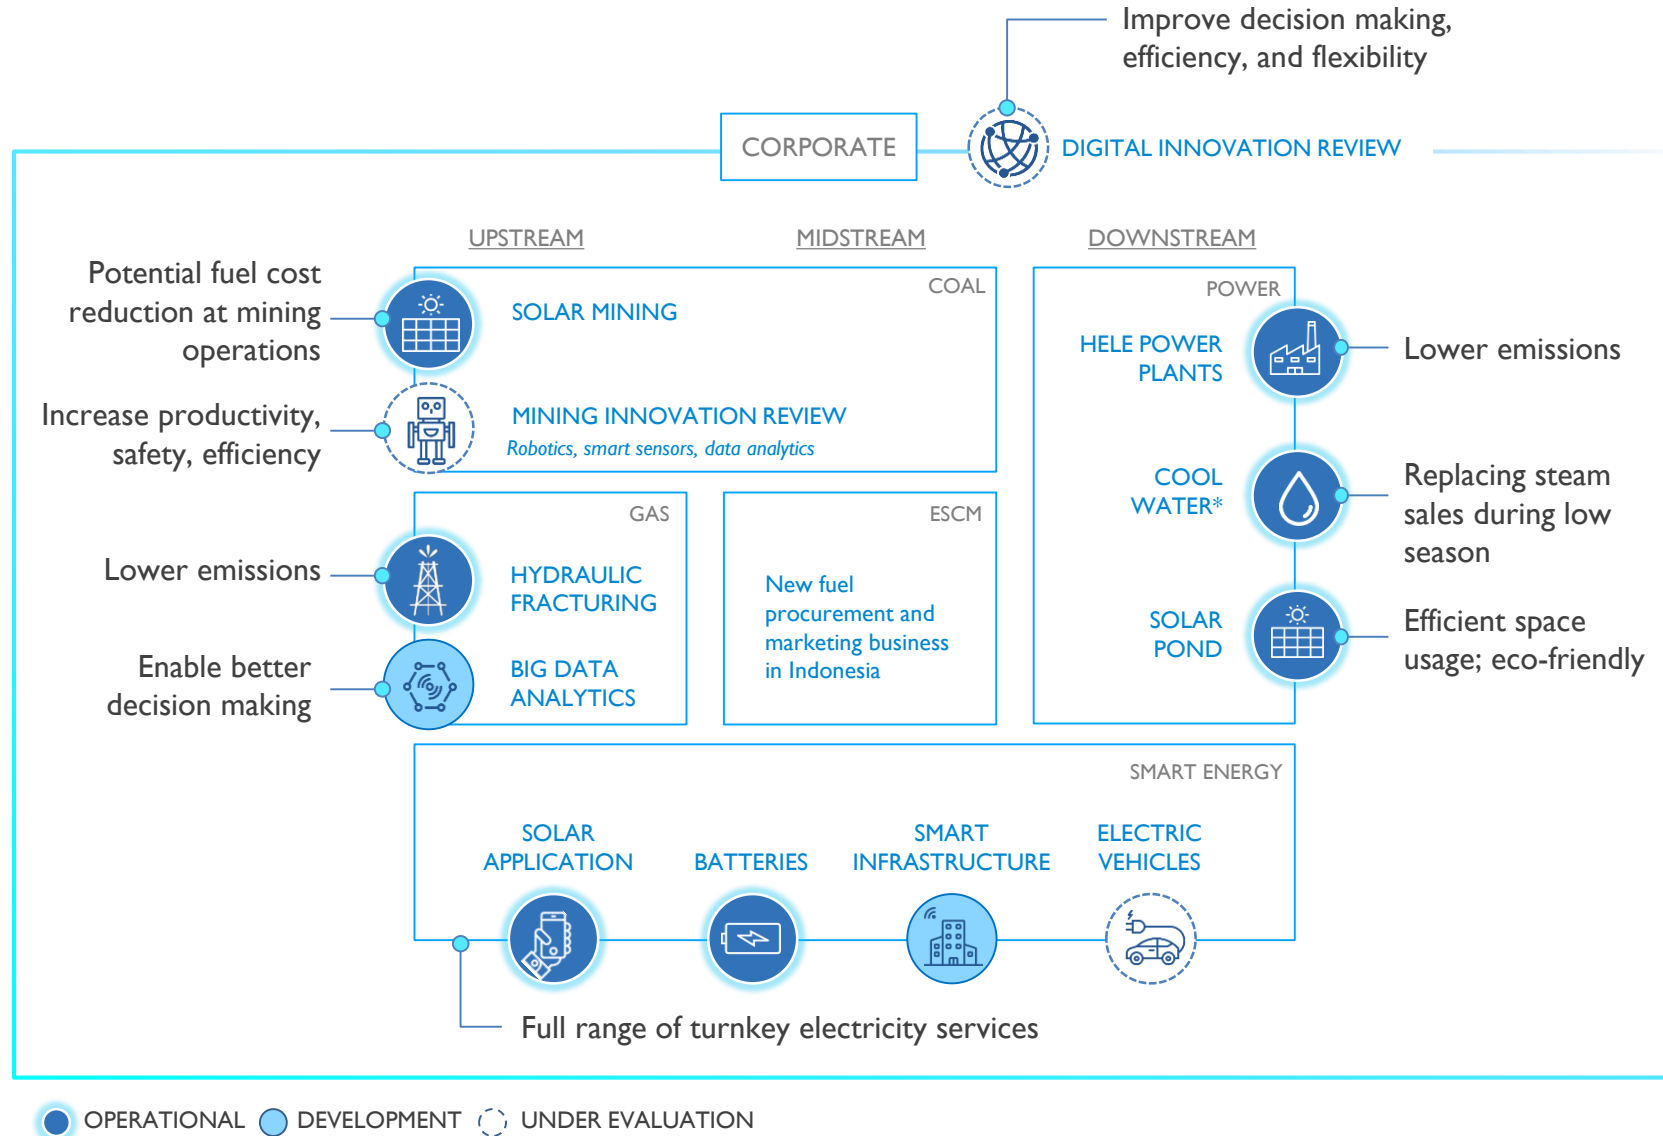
Improve decision making, efficiency, and flexibility

CORPORATE

DIGITAL INNOVATION REVIEW

UPSTREAM

MIDSTREAM

DOWNSTREAM

COAL

Potential fuel cost reduction at mining operations

SOLAR MINING

Increase productivity, safety, efficiency

MINING INNOVATION REVIEW

Robotics, smart sensors, data analytics

POWER

HELE POWER PLANTS

Lower emissions

COOL WATER*

Replacing steam sales during low season

SOLAR POND

Efficient space usage; eco-friendly

GAS

Lower emissions

HYDRAULIC FRACTURING

Enable better decision making

BIG DATA ANALYTICS

ESCM

New fuel procurement and marketing business in Indonesia

SMART ENERGY

SOLAR APPLICATION

BATTERIES

SMART INFRASTRUCTURE

ELECTRIC VEHICLES

Full range of turnkey electricity services

OPERATIONAL DEVELOPMENT UNDER EVALUATION